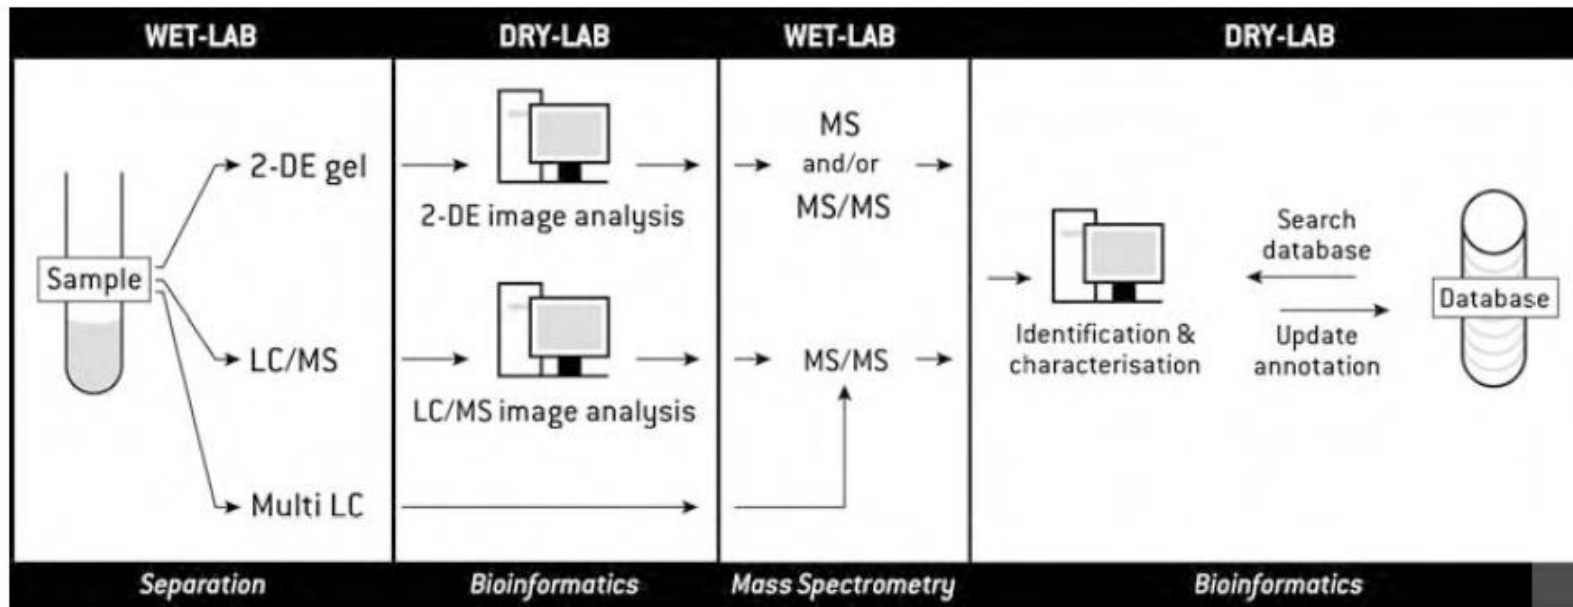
WET-LAB

Sample

2-DE gel

LC/MS

Multi LC

Separation

DRY-LAB

2-DE image analysis

LC/MS image analysis

Bioinformatics

WET-LAB

MS and/or MS/MS

MS/MS

Mass Spectrometry

DRY-LAB

Identification & characterisation

Search database

Update annotation

Database

Bioinformatics